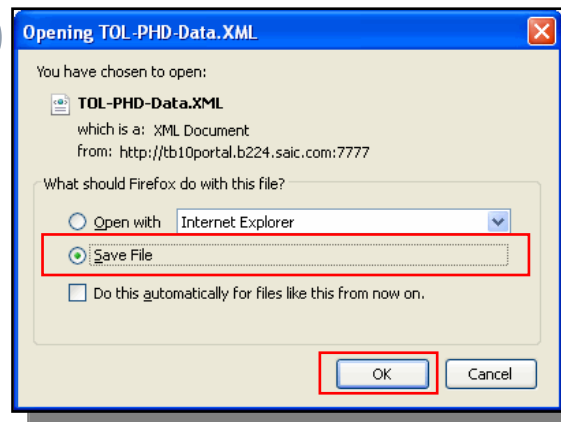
Opening TOL-PHD-Data.XML

You have chosen to open:

TOL-PHD-Data.XML

which is a: XML Document

from: http://tb10portal.b224.saic.com:7777

What should Firefox do with this file?

Open with Internet Explorer

Save File

Do this automatically for files like this from now on.

OK

Cancel